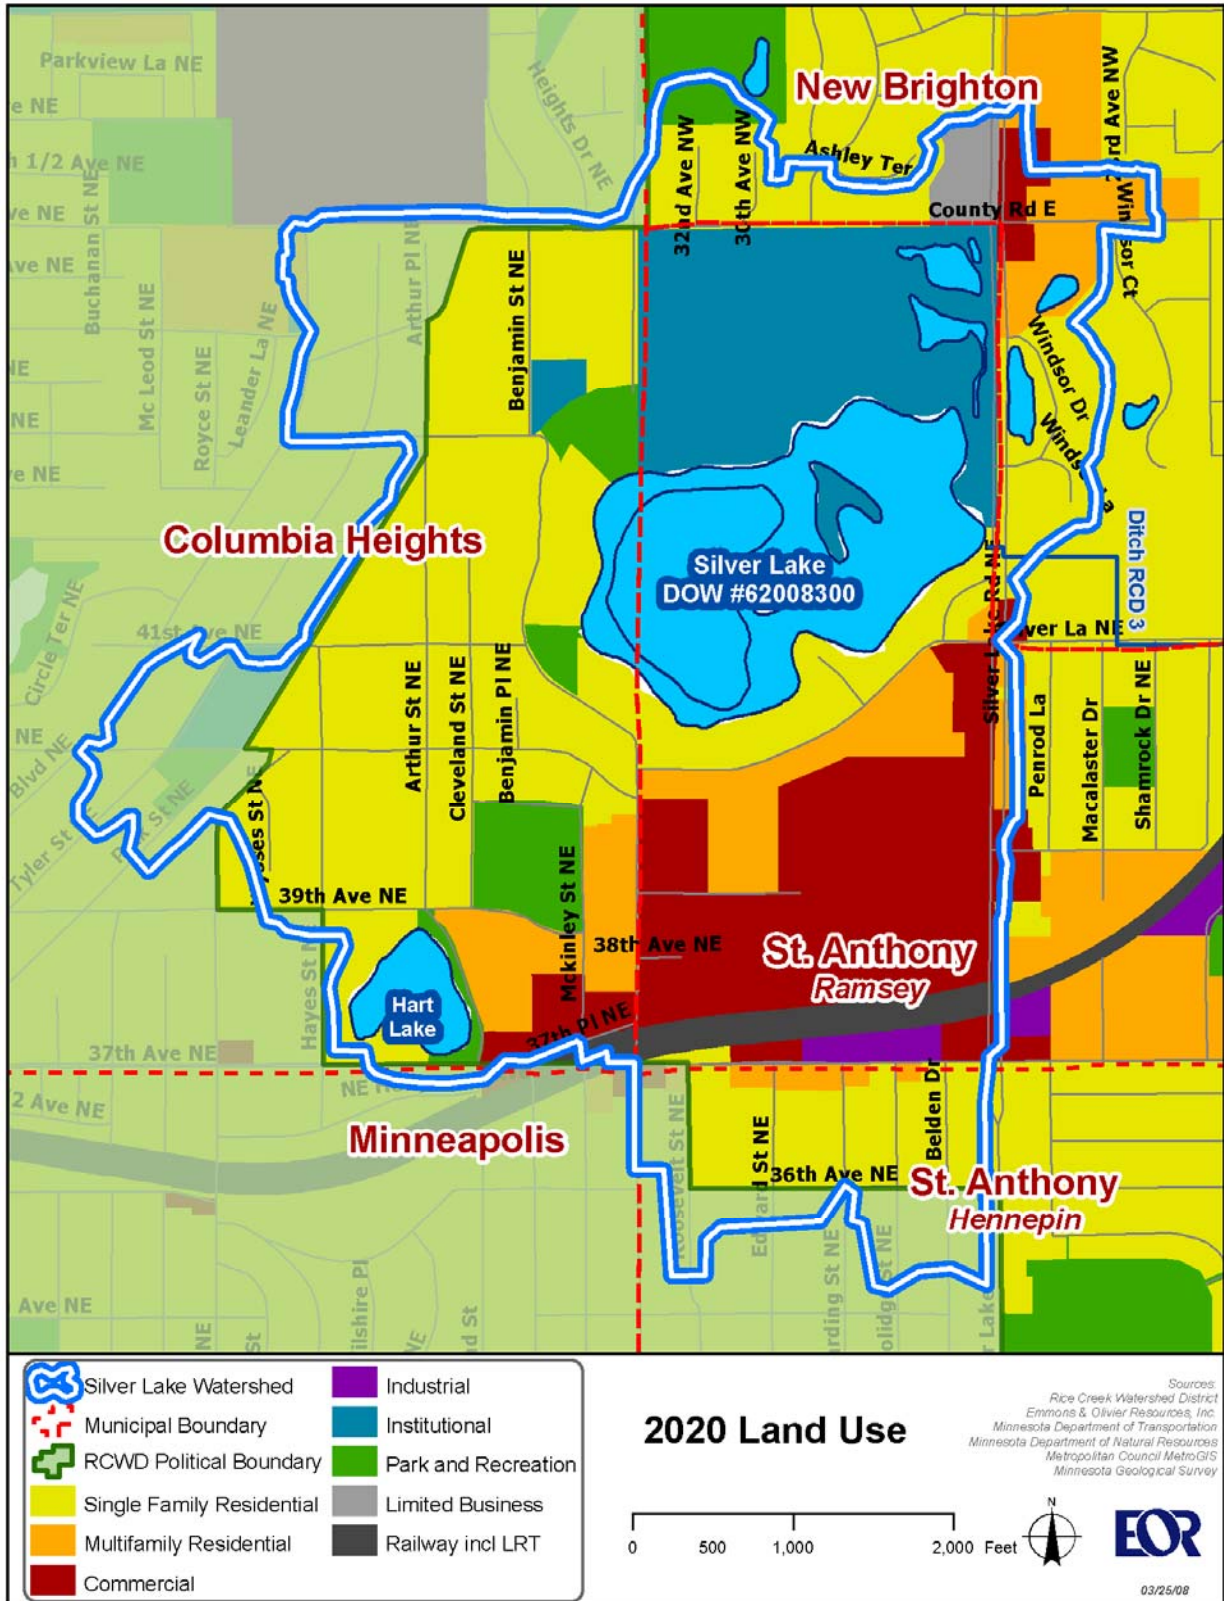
Parkview La NE
e NE
1/2 Ave NE
ve NE
ve NE
NE
NE
e NE
Buchanan St NE
Mc Leod St NE
Royce St NE
Leander La NE
Arthur Pl NE
Heights Dr NE
New Brighton
32nd Ave NW
30th Ave NW
Ashley Ter
County Rd E
rd Ave NW
Win sor Ct
Benjamin St NE
Windsor Dr
Winds
Columbia Heights
Silver Lake
DOW #62008300
Ditch RCD 3
Circle Ter NE
41st Ave NE
NE
Blvd NE
Tyler St
St NE
Arthur St NE
Cleveland St NE
Benjamin Pl NE
Silver L Rd NE
ver La NE
Penrod La
Macalaster Dr
Shamrock Dr NE
ses St N
39th Ave NE
Mckinley St NE
38th Ave NE
St. Anthony
Ramsey
Hart Lake
Hayes St
37th Pl NE
37th Ave NE
NE
2 Ave NE
Minneapolis
oosevelt St NE
Edward St NE
36th Ave NE
Belden Dr
St. Anthony
Hennepin
Ave NE
NE
St
ilshire Pl
NE
d St
arding St NE
olidge St NE
r Lake

Silver Lake Watershed
Municipal Boundary
RCWD Political Boundary
Single Family Residential
Multifamily Residential
Commercial
Industrial
Institutional
Park and Recreation
Limited Business
Railway incl LRT

2020 Land Use

Sources:
Rice Creek Watershed District
Emmons & Olivier Resources, Inc.
Minnesota Department of Transportation
Minnesota Department of Natural Resources
Metropolitan Council MetroGIS
Minnesota Geological Survey

0 500 1,000 2,000 Feet
N
EOR
03/25/08